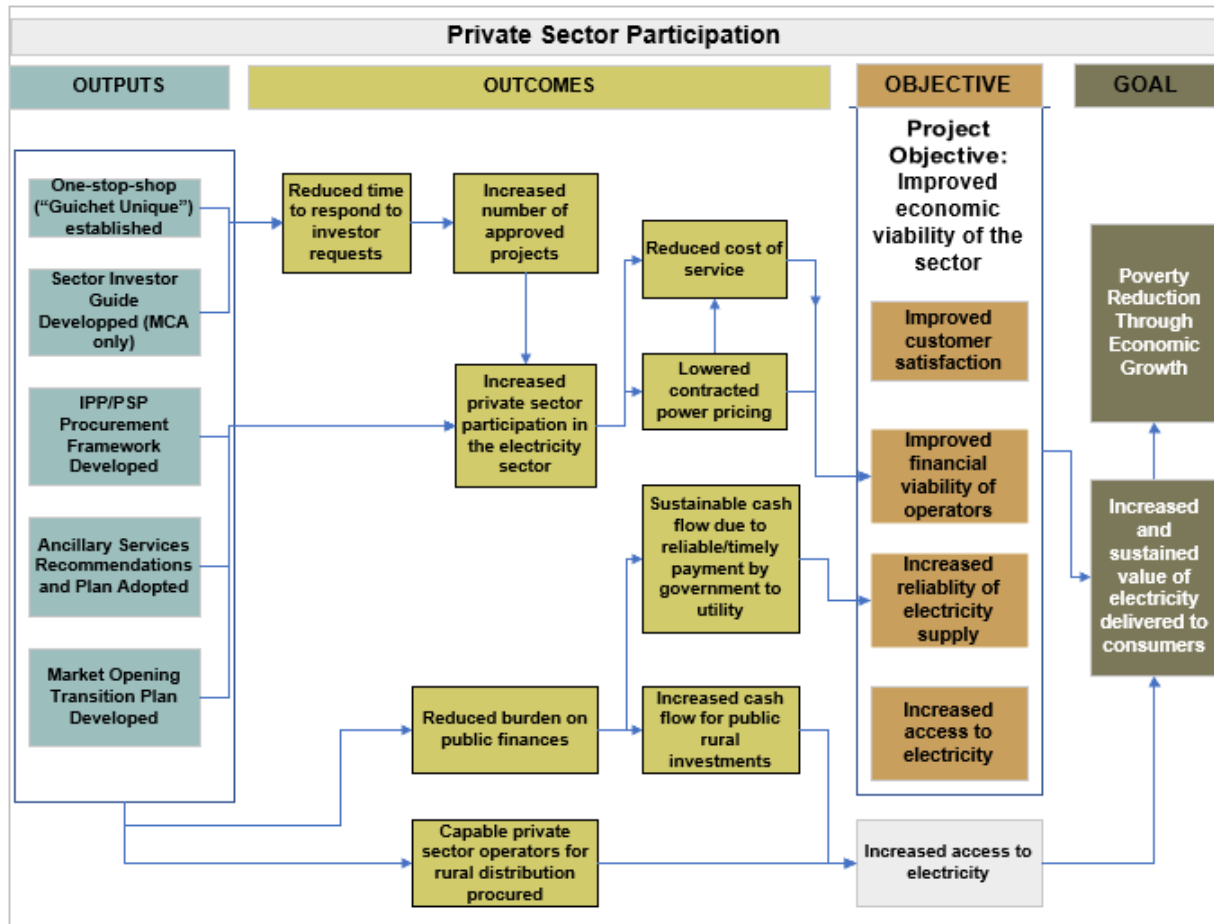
Private Sector Participation

OUTPUTS

OUTCOMES

OBJECTIVE

GOAL

One-stop-shop (“Guichet Unique”) established

Sector Investor Guide Developped (MCA only)

IPP/PSP Procurement Framework Developed

Ancillary Services Recommendations and Plan Adopted

Market Opening Transition Plan Developed

Reduced time to respond to investor requests

Increased number of approved projects

Increased private sector participation in the electricity sector

Reduced cost of service

Lowered contracted power pricing

Sustainable cash flow due to reliable/timely payment by government to utility

Reduced burden on public finances

Increased cash flow for public rural investments

Capable private sector operators for rural distribution procured

Project Objective: Improved economic viability of the sector

Improved customer satisfaction

Improved financial viability of operators

Increased reliablity of electricity supply

Increased access to electricity

Increased access to electricity

Poverty Reduction Through Economic Growth

Increased and sustained value of electricity delivered to consumers